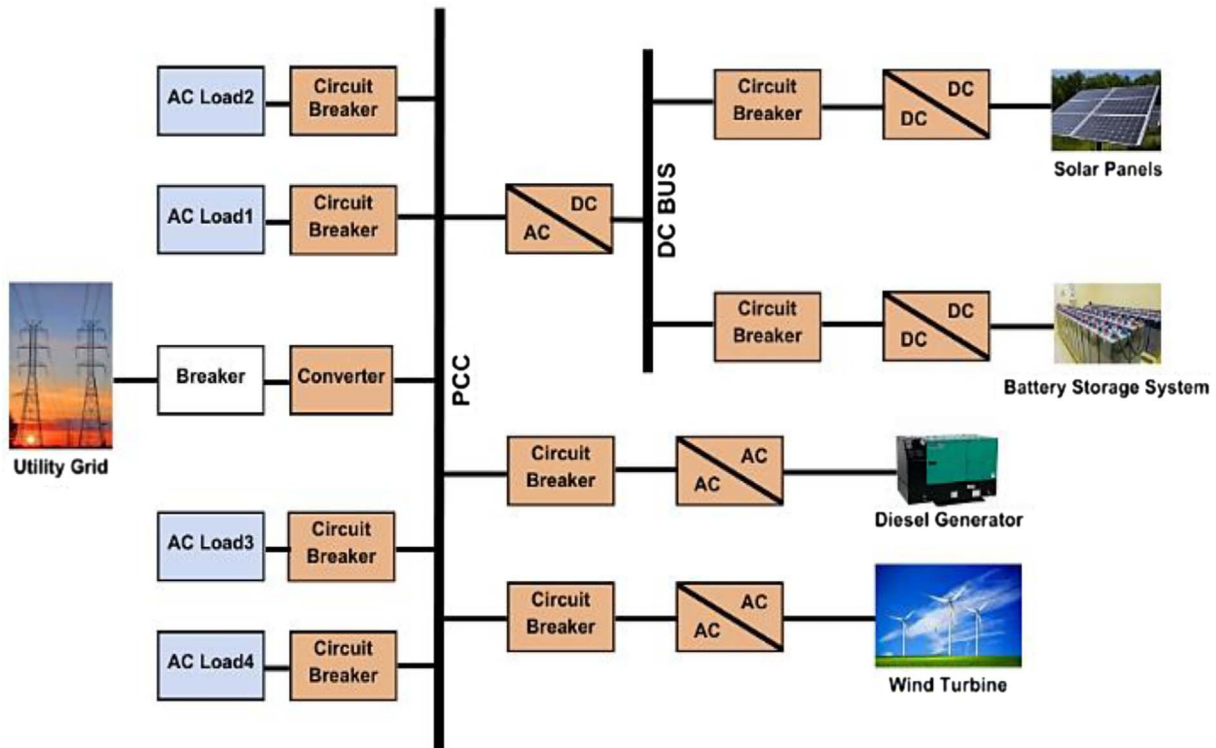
AC Load2

Circuit Breaker

AC Load1

Circuit Breaker

Utility Grid

Breaker

Converter

AC Load3

Circuit Breaker

AC Load4

Circuit Breaker

PCC

AC DC

DC BUS

Circuit Breaker

DC DC

Solar Panels

Circuit Breaker

DC DC

Battery Storage System

Circuit Breaker

AC AC

Diesel Generator

Circuit Breaker

AC AC

Wind Turbine